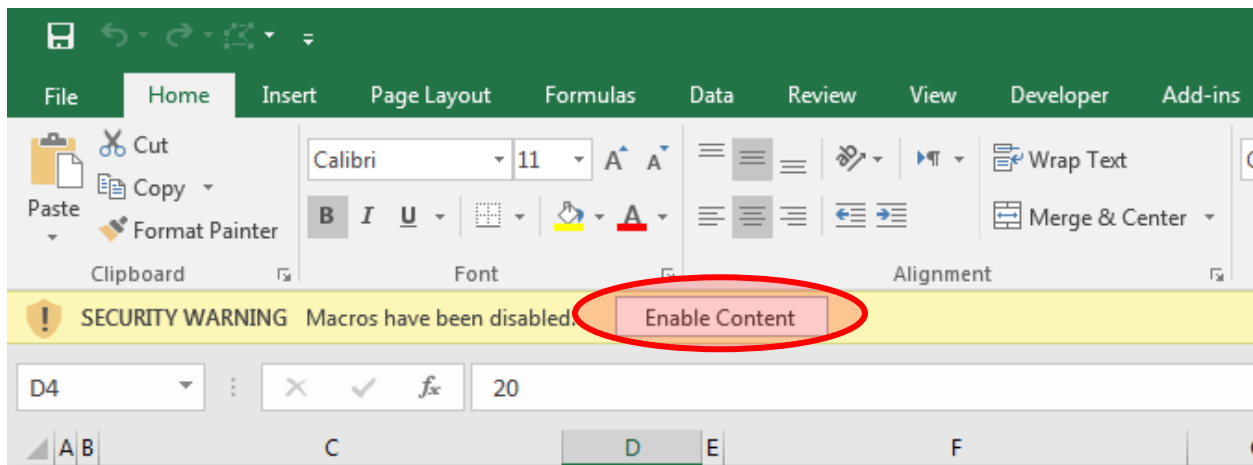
File Home Insert Page Layout Formulas Data Review View Developer Add-ins

Paste
Cut
Copy
Format Painter
Clipboard

Calibri 11
A A
B I U
A
Font

Wrap Text
Merge & Center
Alignment

SECURITY WARNING Macros have been disabled. Enable Content

D4
$f_x$
20

A B C D E F